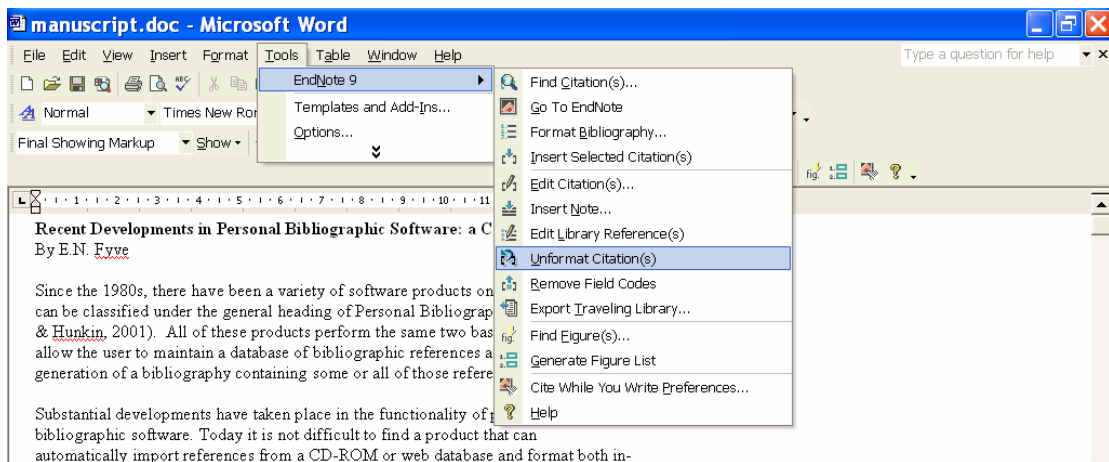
manuscript.doc - Microsoft Word

File Edit View Insert Format Tools Table Window Help

Type a question for help

Normal Times New Ro

Final Showing Markup Show

EndNote 9
Templates and Add-Ins...
Options...

Find Citation(s)...
Go To EndNote
Format Bibliography...
Insert Selected Citation(s)
Edit Citation(s)...
Insert Note...
Edit Library Reference(s)
Unformat Citation(s)
Remove Field Codes
Export Traveling Library...
Find Figure(s)...
Generate Figure List
Cite While You Write Preferences...
Help

1 2 3 4 5 6 7 8 9 10 11

Recent Developments in Personal Bibliographic Software: a C
By E.N. Fyve

Since the 1980s, there have been a variety of software products on can be classified under the general heading of Personal Bibliograp & Hunkin, 2001). All of these products perform the same two bas allow the user to maintain a database of bibliographic references a generation of a bibliography containing some or all of those refere

Substantial developments have taken place in the functionality of bibliographic software. Today it is not difficult to find a product that can automatically import references from a CD-ROM or web database and format both in-